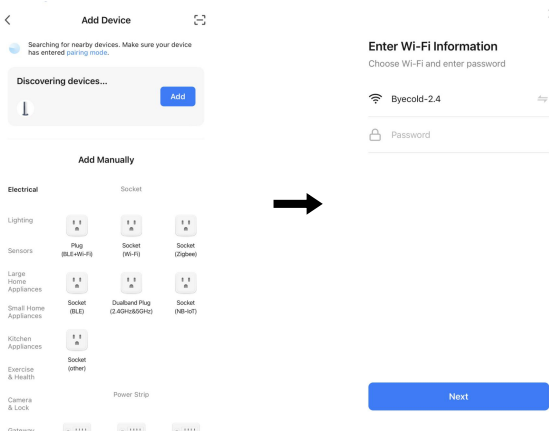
<

Add Device

Searching for nearby devices. Make sure your device has entered pairing mode.

Discovering devices...

Add

Add Manually

Electrical

Socket

Lighting

Sensors

Plug (BLE+Wi-Fi)

Socket (Wi-Fi)

Socket (Zigbee)

Large Home Appliances

Small Home Appliances

Socket (BLE)

Dualband Plug (2.4GHz&5GHz)

Socket (NB-IoT)

Kitchen Appliances

Socket (other)

Exercise & Health

Power Strip

Camera & Lock

Gateway

Enter Wi-Fi Information

Choose Wi-Fi and enter password

Byecold-2.4

Password

Next